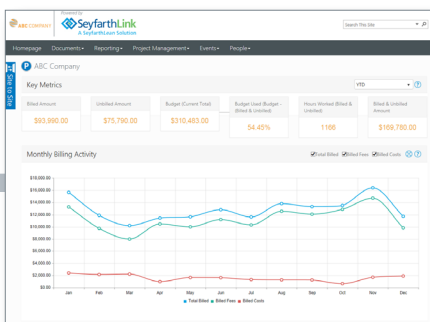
ABC COMPANY

Powered by SeyfarthLink

A SeyfarthLean Solution

Search This Site

Homepage Documents▾ Reporting▾ Project Management▾ Events▾ People▾

Site to Site

P ABC Company

Key Metrics

YTD

| Billed Amount | Unbilled Amount | Budget (Current Total) | Budget Used (Budget - (Billed & Unbilled) | Hours Worked (Billed & Unbilled) | Billed & Unbilled Amount |
|---|---|---|---|---|---|
| $93,990.00 | $75,790.00 | $310,483.00 | 54.45% | 1166 | $169,780.00 |

Monthly Billing Activity

Total Billed Billed Fees Billed Costs

$18,000.00
$16,000.00
$14,000.00
$12,000.00
$10,000.00
$8,000.00
$6,000.00
$4,000.00
$2,000.00
$0.00

Jan Feb Mar Apr May Jun Jul Aug Sep Oct Nov Dec

Total Billed Billed Fees Billed Costs